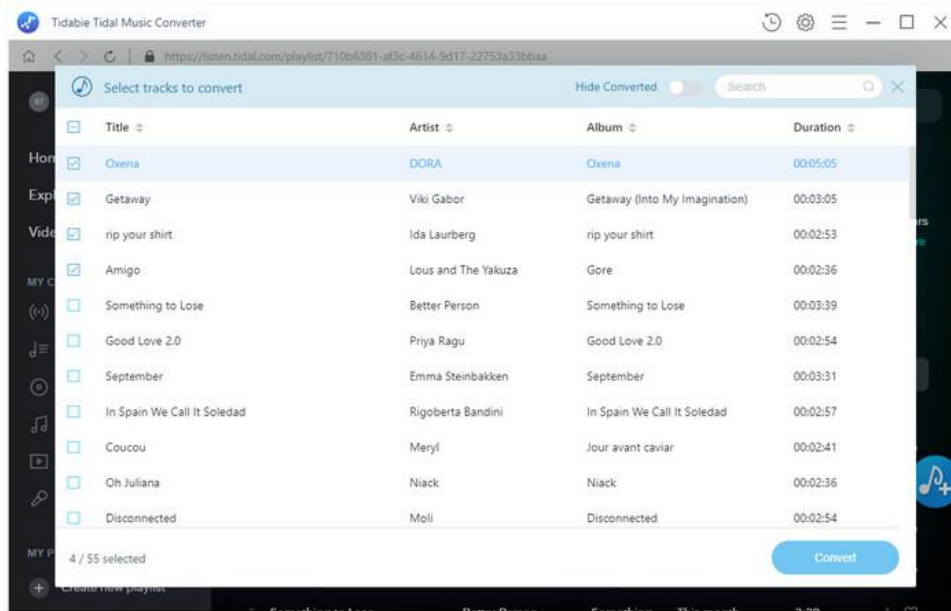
Tidabie Tidal Music Converter

https://listen.tidal.com/playlist/710b6381-af3c-4614-9d17-22753a33bbaa

Hon
Expl
Vide
MY C
MY P

Select tracks to convert

Hide Converted

Search

| Title | Artist | Album | Duration |
|---|---|---|---|
| Oxena | DORA | Oxena | 00:05:05 |
| Getaway | Viki Gabor | Getaway (Into My Imagination) | 00:03:05 |
| rip your shirt | Ida Laurberg | rip your shirt | 00:02:53 |
| Amigo | Lous and The Yakuza | Gore | 00:02:36 |
| Something to Lose | Better Person | Something to Lose | 00:03:39 |
| Good Love 2.0 | Priya Ragu | Good Love 2.0 | 00:02:54 |
| September | Emma Steinbakken | September | 00:03:31 |
| In Spain We Call It Soledad | Rigoberta Bandini | In Spain We Call It Soledad | 00:02:57 |
| Coucou | Meryl | Jour avant caviar | 00:02:41 |
| Oh Juliana | Niack | Niack | 00:02:36 |
| Disconnected | Moli | Disconnected | 00:02:54 |

4 / 55 selected

Convert

Create new playlist